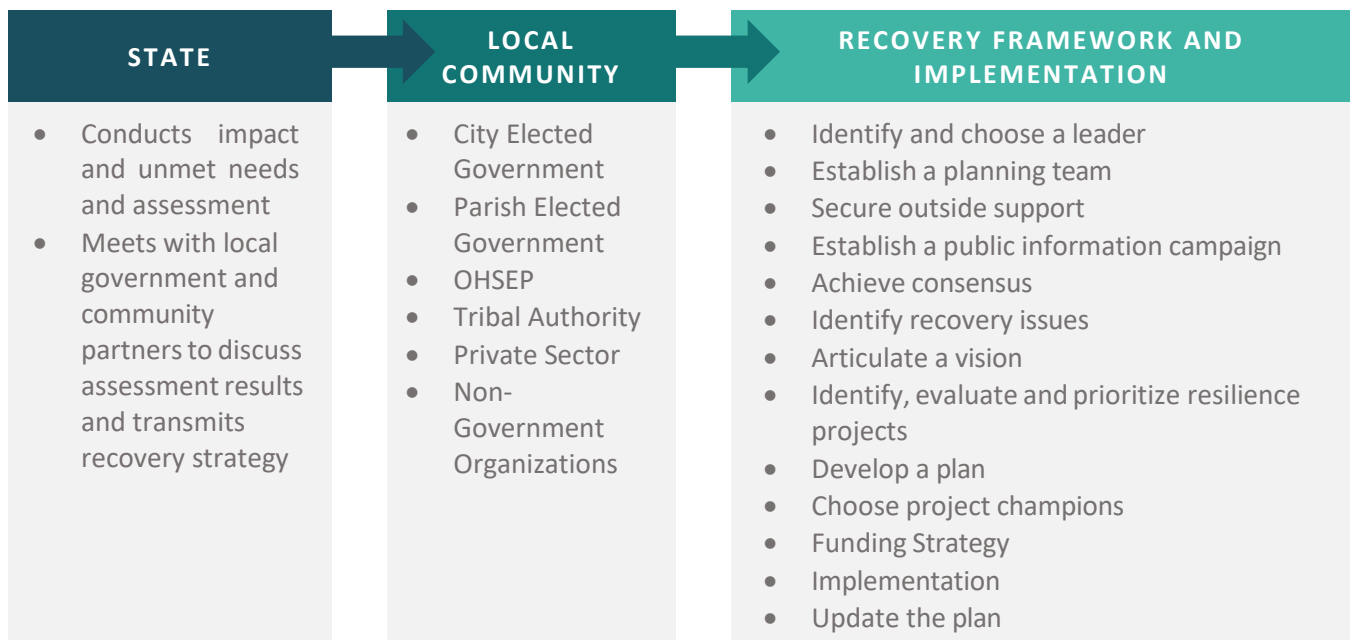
STATE

- Conducts impact and unmet needs and assessment
- Meets with local government and community partners to discuss assessment results and transmits recovery strategy

LOCAL COMMUNITY

- City Elected Government
- Parish Elected Government
- OHSEP
- Tribal Authority
- Private Sector
- Non-Government Organizations

RECOVERY FRAMEWORK AND IMPLEMENTATION

- Identify and choose a leader
- Establish a planning team
- Secure outside support
- Establish a public information campaign
- Achieve consensus
- Identify recovery issues
- Articulate a vision
- Identify, evaluate and prioritize resilience projects
- Develop a plan
- Choose project champions
- Funding Strategy
- Implementation
- Update the plan